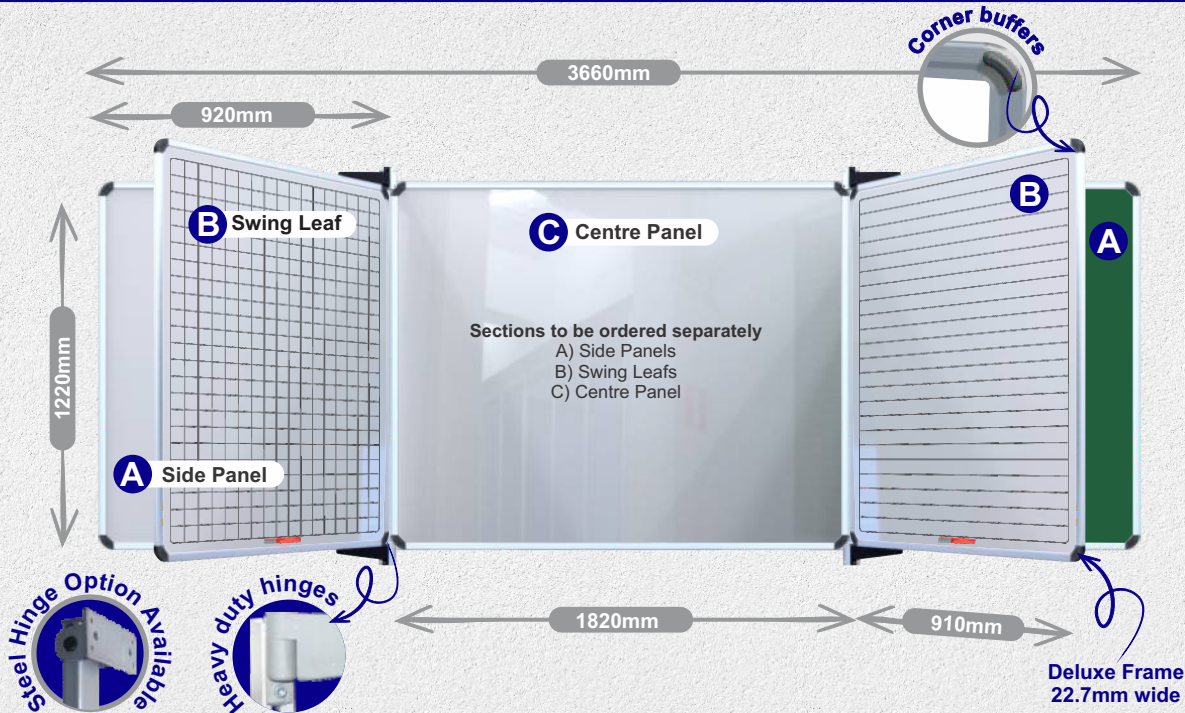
3660mm

920mm

Corner buffers

B Swing Leaf

C Centre Panel

B

A

1220mm

Sections to be ordered separately
A) Side Panels
B) Swing Leafs
C) Centre Panel

A Side Panel

Steel Hinge Option Available

Heavy duty hinges

1820mm

910mm

Deluxe Frame
22.7mm wide